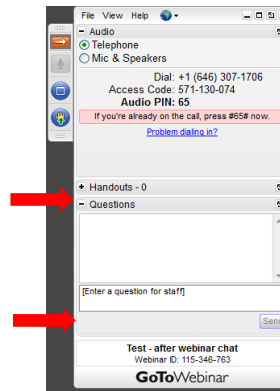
File View Help

Audio

Telephone

Mic & Speakers

Dial: +1 (646) 307-1706

Access Code: 571-130-074

Audio PIN: 65

If you're already on the call, press #65# now.

Problem dialing in?

Handouts - 0

Questions

[Enter a question for staff]

Sen

Test - after webinar chat

Webinar ID: 115-346-763

GoToWebinar